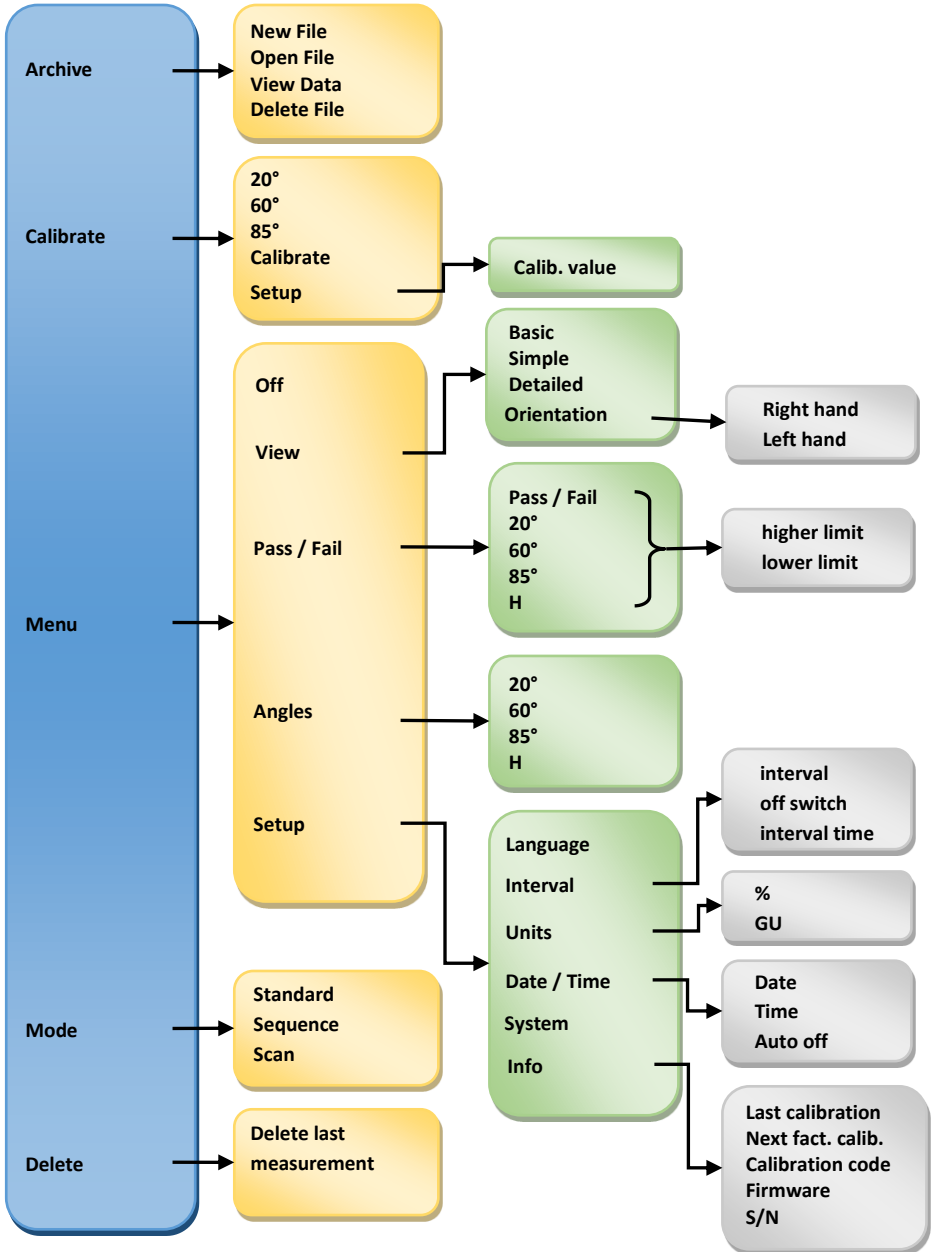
Archive

New File
Open File
View Data
Delete File

Calibrate

20°
60°
85°
Calibrate
Setup

Calib. value

Off
View
Pass / Fail
Angles
Setup

Basic
Simple
Detailed
Orientation

Right hand
Left hand

Pass / Fail
20°
60°
85°
H

higher limit
lower limit

Menu

20°
60°
85°
H

interval
off switch
interval time

Language
Interval
Units
Date / Time
System
Info

%
GU

Date
Time
Auto off

Mode

Standard
Sequence
Scan

Delete

Delete last measurement

Last calibration
Next fact. calib.
Calibration code
Firmware
S/N